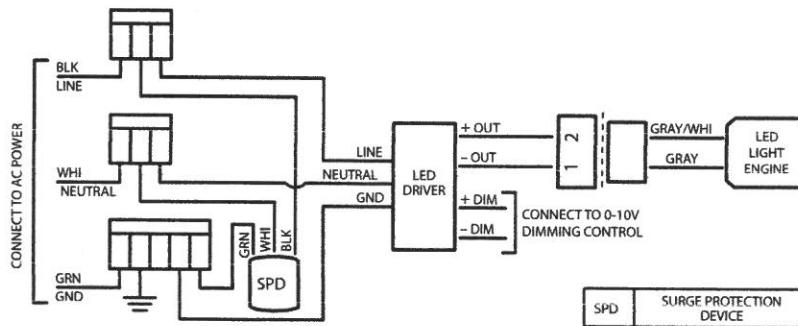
CONNECT TO AC POWER

BLK
LINE

WHI
NEUTRAL

GRN
GND

GRN WHI BLK

SPD

LINE
NEUTRAL
GND

LED DRIVER

+ OUT
- OUT

+ DIM
- DIM

CONNECT TO 0-10V DIMMING CONTROL

2
1

GRAY/WHI
GRAY

LED LIGHT ENGINE

| SPD | SURGE PROTECTION DEVICE |
|---|---|